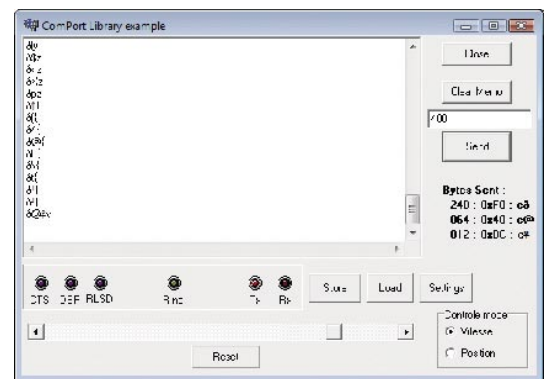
ComPort Library example

ðý
ð\$r
ð4z
ð4z
ðpz
ð!
ð{
ð/
ð@f
ð!
ð}
ð{
ð!
ð!
ð@x

Close
Clear Memo
700
Send

Bytes Sent :
240 : 0xF0 : cð
064 : 0x40 : c@
012 : 0x0C : c♀

CTS DSR RLSD Ring Tx Rx
Store Load Settings

Controle mode
Vitesse
Position

Reset